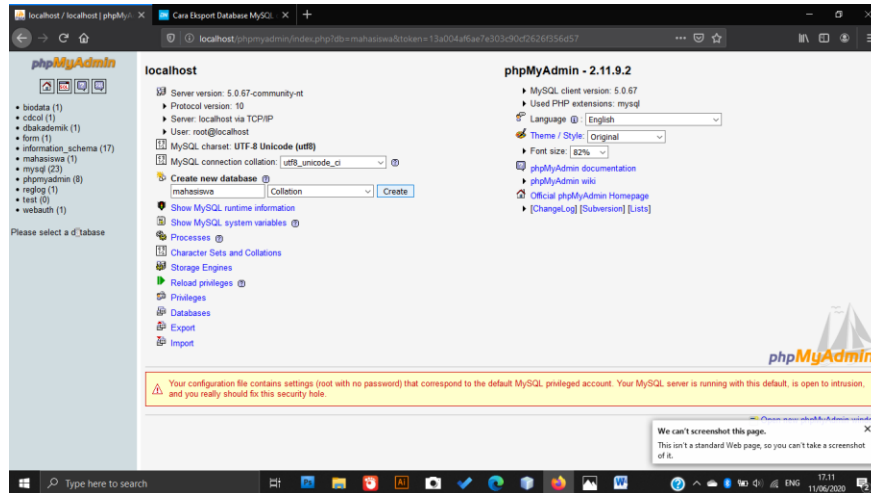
localhost / localhost | phpMy ×
Cara Eksport Database MySQL ×
+
localhost/phpmyadmin/index.php?db=mahasiswa&token=13a004af6ae7e303c90cf2626f356d57

phpMyAdmin

• biodata (1)
• cdcol (1)
• dbakademik (1)
• form (1)
• information_schema (17)
• mahasiswa (1)
• mysql (23)
• phpmyadmin (8)
• reglog (1)
• test (0)
• webauth (1)

Please select a d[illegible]tabase

localhost

Server version: 5.0.67-community-nt
Protocol version: 10
Server: localhost via TCP/IP
User: root@localhost
MySQL charset: UTF-8 Unicode (utf8)
MySQL connection collation: utf8_unicode_ci

Create new database
mahasiswa
Collation
Create

Show MySQL runtime information
Show MySQL system variables
Processes
Character Sets and Collations
Storage Engines
Reload privileges
Privileges
Databases
Export
Import

phpMyAdmin - 2.11.9.2

MySQL client version: 5.0.67
Used PHP extensions: mysql
Language: English
Theme / Style: Original
Font size: 82%
phpMyAdmin documentation
phpMyAdmin wiki
Official phpMyAdmin Homepage
[ChangeLog] [Subversion] [Lists]

phpMyAdmin

Your configuration file contains settings (root with no password) that correspond to the default MySQL privileged account. Your MySQL server is running with this default, is open to intrusion, and you really should fix this security hole.

We can't screenshot this page.
This isn't a standard Web page, so you can't take a screenshot of it.

Type here to search
ENG
17.11
11/06/2020